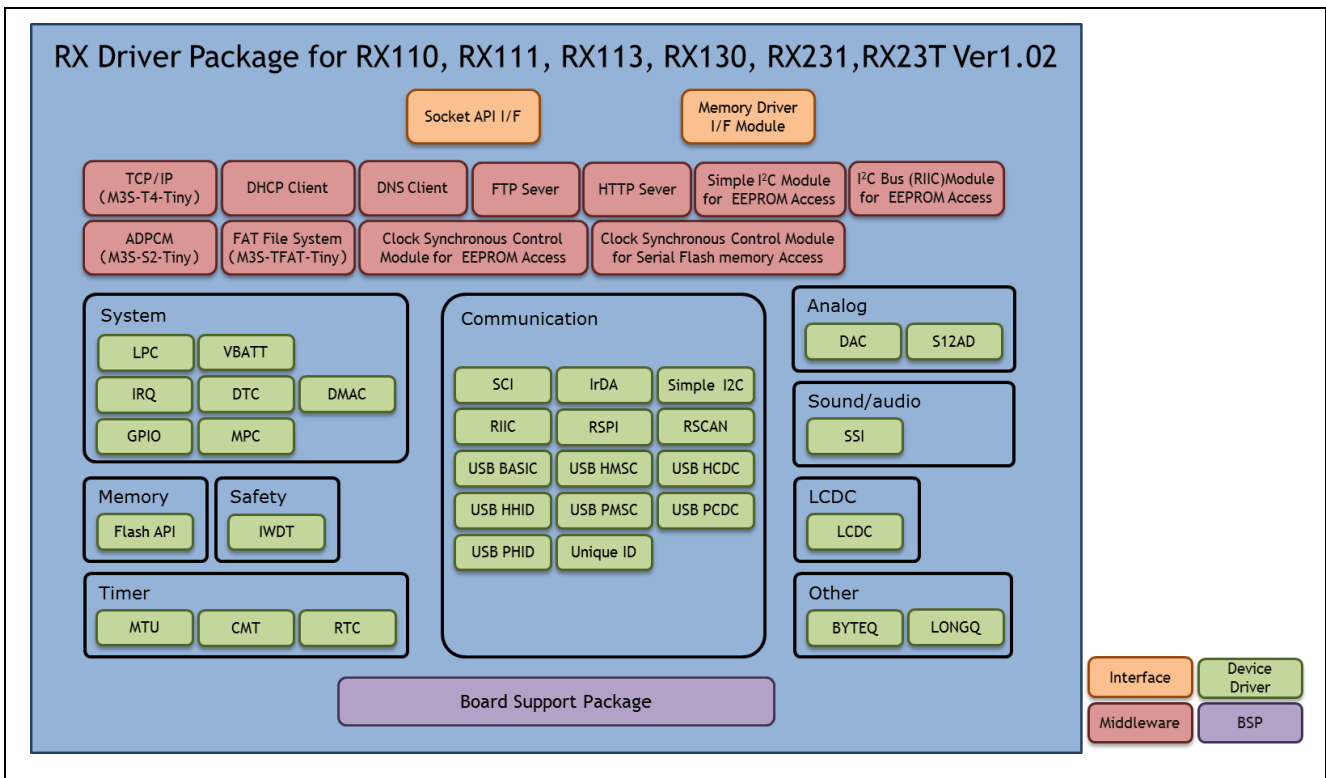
RX Driver Package for RX110, RX111, RX113, RX130, RX231,RX23T Ver1.02

Socket API I/F

Memory Driver I/F Module

TCP/IP (M3S-T4-Tiny)

DHCP Client

DNS Client

FTP Sever

HTTP Sever

Simple I$^2$C Module for EEPROM Access

I$^2$C Bus (RIIC)Module for EEPROM Access

ADPCM (M3S-S2-Tiny)

FAT File System (M3S-TFAT-Tiny)

Clock Synchronous Control Module for EEPROM Access

Clock Synchronous Control Module for Serial Flash memory Access

System

LPC

VBATT

IRQ

DTC

DMAC

GPIO

MPC

Communication

SCI

IrDA

Simple I2C

RIIC

RSPI

RSCAN

USB BASIC

USB HMSC

USB HCDC

USB HHID

USB PMSC

USB PCDC

USB PHID

Unique ID

Analog

DAC

S12AD

Sound/audio

SSI

LCDC

LCDC

Memory

Flash API

Safety

IWDT

Timer

MTU

CMT

RTC

Other

BYTEQ

LONGQ

Board Support Package

Interface

Device Driver

Middleware

BSP